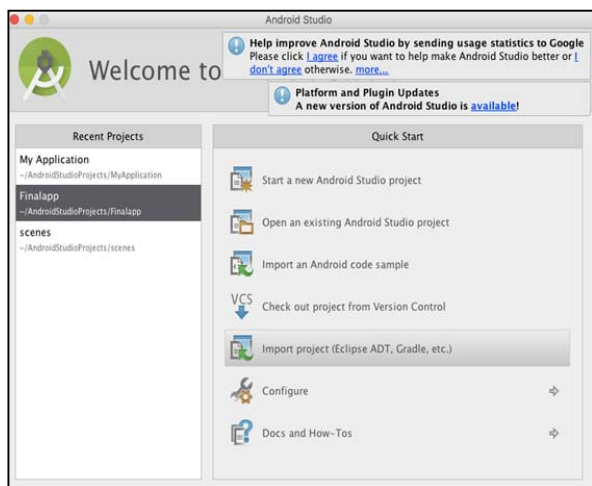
Android Studio

Welcome to

Help improve Android Studio by sending usage statistics to Google
Please click I agree if you want to help make Android Studio better or I don't agree otherwise. more...

Platform and Plugin Updates
A new version of Android Studio is available!

Recent Projects

My Application
~/AndroidStudioProjects/MyApplication

Finalapp
~/AndroidStudioProjects/Finalapp

scenes
~/AndroidStudioProjects/scenes

Quick Start

Start a new Android Studio project

Open an existing Android Studio project

Import an Android code sample

VCS

Check out project from Version Control

Import project (Eclipse ADT, Gradle, etc.)

Configure

Docs and How-Tos